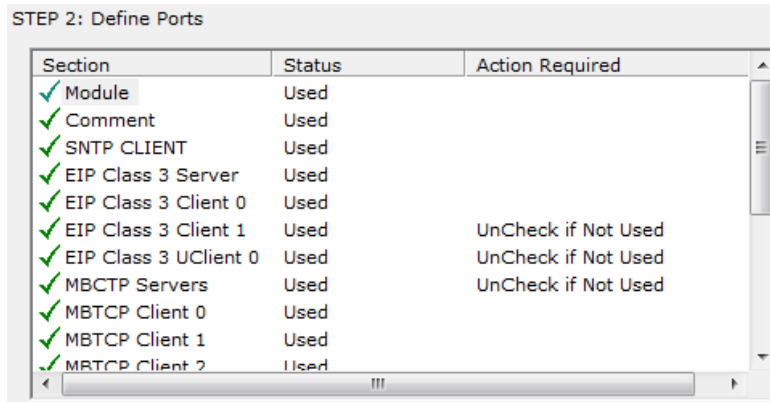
STEP 2: Define Ports

| Section | Status | Action Required |
|---|---|---|
| Module | Used | |
| Comment | Used | |
| SNTP CLIENT | Used | |
| EIP Class 3 Server | Used | |
| EIP Class 3 Client 0 | Used | |
| EIP Class 3 Client 1 | Used | UnCheck if Not Used |
| EIP Class 3 UClient 0 | Used | UnCheck if Not Used |
| MBCTP Servers | Used | UnCheck if Not Used |
| MBTCP Client 0 | Used | |
| MBTCP Client 1 | Used | |
| MBTCP Client 2 | Used | |